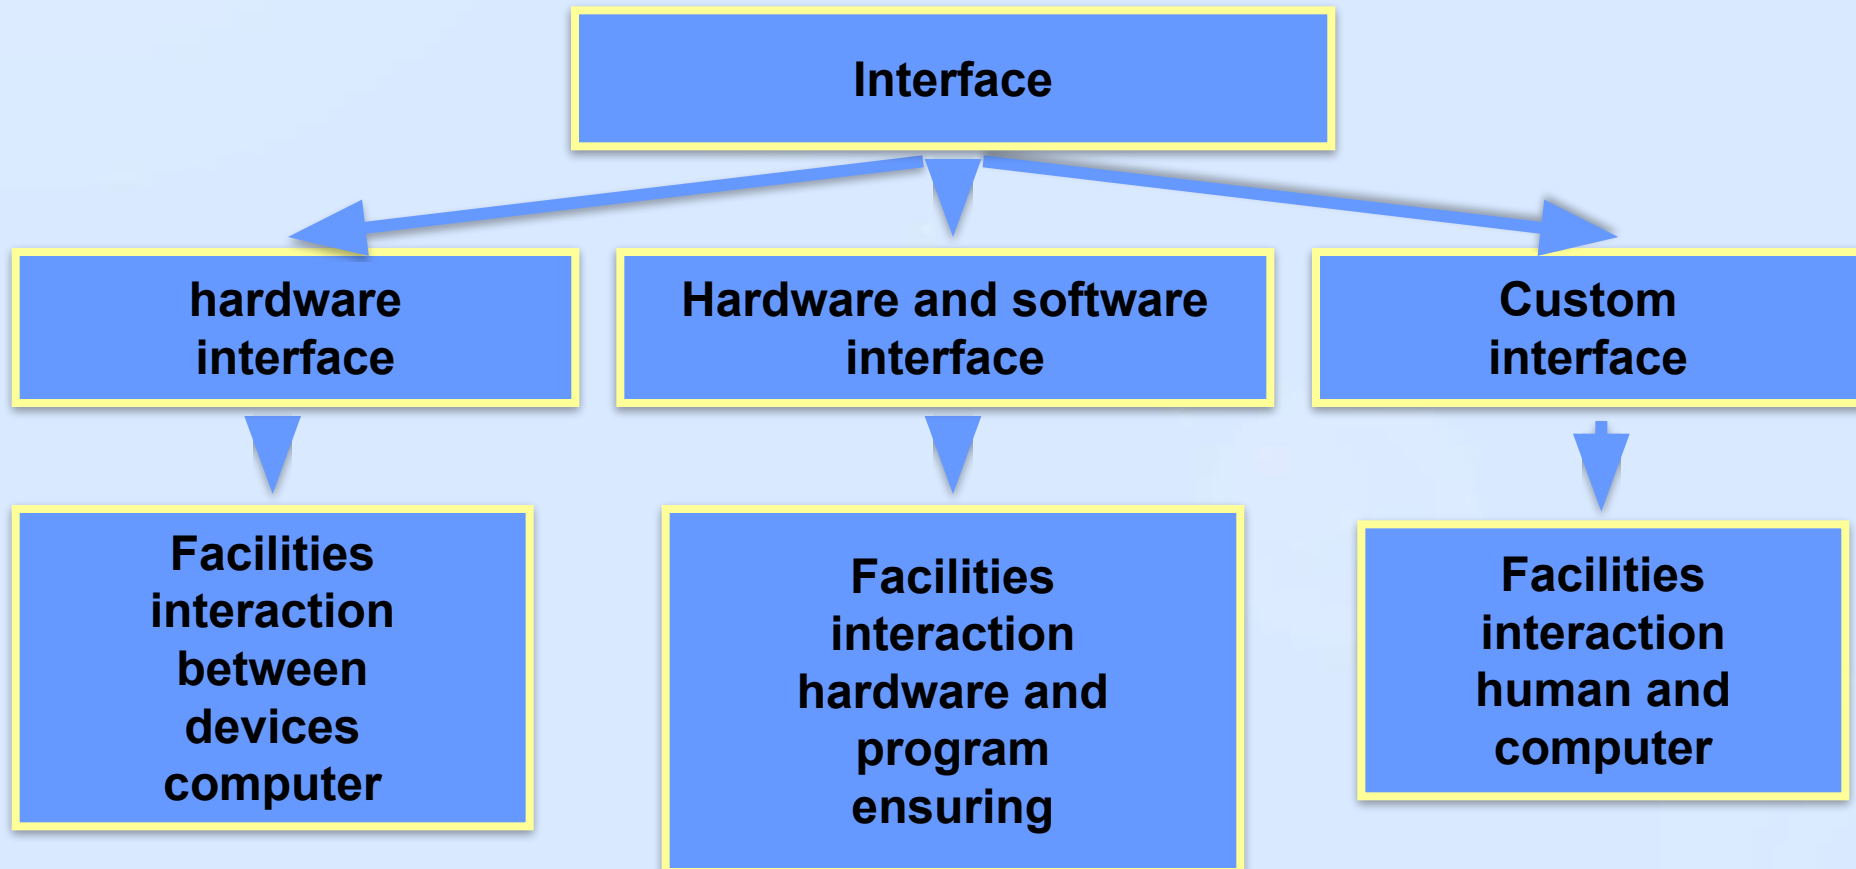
Interface

hardware interface

Hardware and software interface

Custom interface

Facilities interaction between devices computer

Facilities interaction hardware and program ensuring

Facilities interaction human and computer